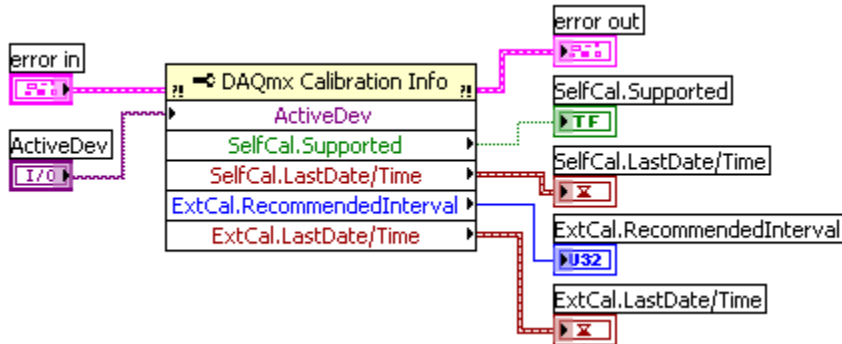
error out

error in

DAQmx Calibration Info

ActiveDev

SelfCal.Supported

ActiveDev

I/0

SelfCal.Supported

TF

SelfCal.LastDate/Time

SelfCal.LastDate/Time

ExtCal.RecommendedInterval

ExtCal.RecommendedInterval

U32

ExtCal.LastDate/Time

ExtCal.LastDate/Time